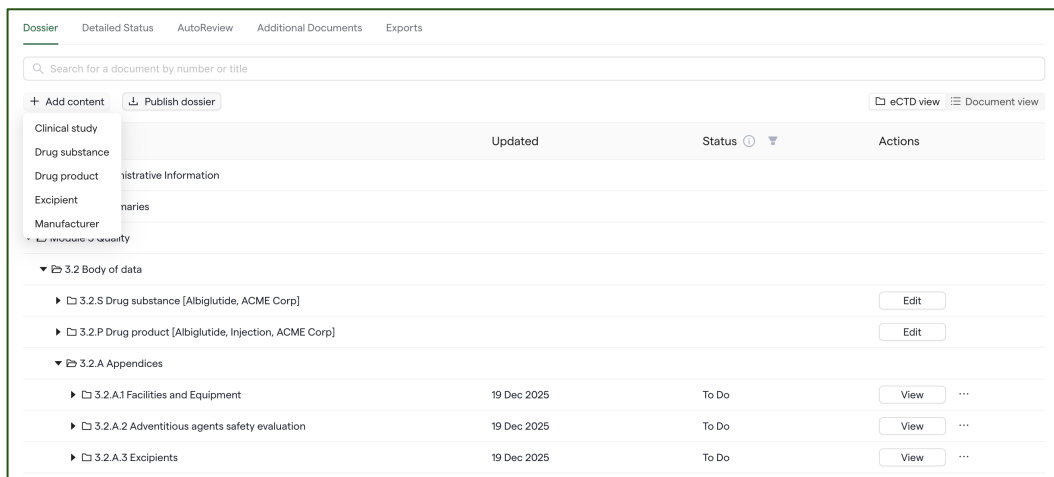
Dossier Detailed Status AutoReview Additional Documents Exports

Search for a document by number or title

+ Add content
Publish dossier

eCTD view
Document view

Clinical study
Drug substance
Drug product
Excipient
Manufacturer

| | Updated | Status | Actions |
|---|---|---|---|
| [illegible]nistrative Information | | | |
| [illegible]maries | | | |
| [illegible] | | | |
| 3.2 Body of data | | | |
| 3.2.S Drug substance [Albiglutide, ACME Corp] | | | Edit |
| 3.2.P Drug product [Albiglutide, Injection, ACME Corp] | | | Edit |
| 3.2.A Appendices | | | |
| 3.2.A.1 Facilities and Equipment | 19 Dec 2025 | To Do | View ··· |
| 3.2.A.2 Adventitious agents safety evaluation | 19 Dec 2025 | To Do | View ··· |
| 3.2.A.3 Excipients | 19 Dec 2025 | To Do | View ··· |